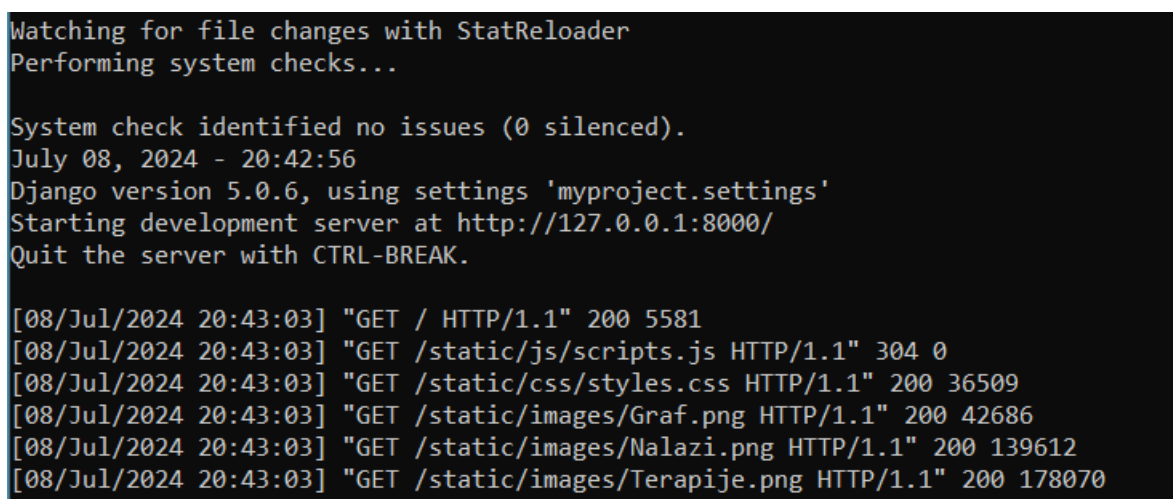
Watching for file changes with StatReloader
Performing system checks...

System check identified no issues (0 silenced).
July 08, 2024 - 20:42:56
Django version 5.0.6, using settings 'myproject.settings'
Starting development server at http://127.0.0.1:8000/
Quit the server with CTRL-BREAK.

[08/Jul/2024 20:43:03] "GET / HTTP/1.1" 200 5581
[08/Jul/2024 20:43:03] "GET /static/js/scripts.js HTTP/1.1" 304 0
[08/Jul/2024 20:43:03] "GET /static/css/styles.css HTTP/1.1" 200 36509
[08/Jul/2024 20:43:03] "GET /static/images/Graf.png HTTP/1.1" 200 42686
[08/Jul/2024 20:43:03] "GET /static/images/Nalazi.png HTTP/1.1" 200 139612
[08/Jul/2024 20:43:03] "GET /static/images/Terapije.png HTTP/1.1" 200 178070